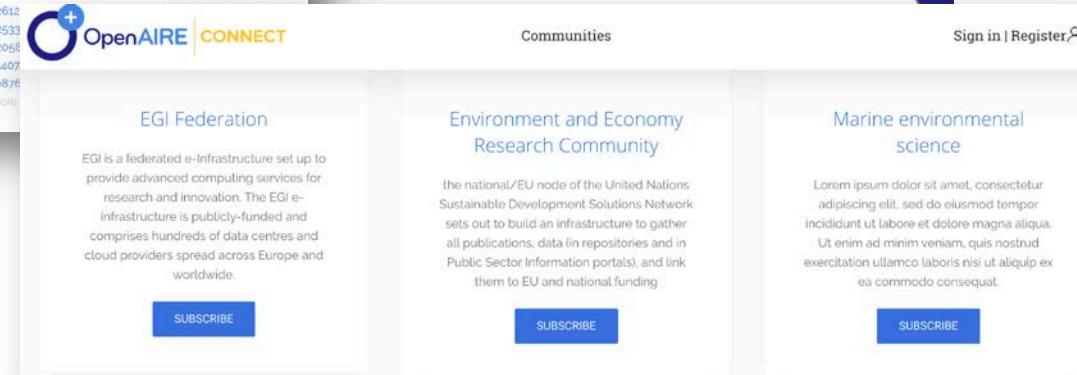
2612
2533
2058
407
876
ore

OpenAIRE CONNECT

Communities

Sign in | Register

EGI Federation

EGI is a federated e-Infrastructure set up to provide advanced computing services for research and innovation. The EGI e-infrastructure is publicly-funded and comprises hundreds of data centres and cloud providers spread across Europe and worldwide.

SUBSCRIBE

Environment and Economy Research Community

the national/EU node of the United Nations Sustainable Development Solutions Network sets out to build an infrastructure to gather all publications, data (in repositories and in Public Sector Information portals), and link them to EU and national funding

SUBSCRIBE

Marine environmental science

Lorem ipsum dolor sit amet, consectetur adipiscing elit, sed do eiusmod tempor incididunt ut labore et dolore magna aliqua. Ut enim ad minim veniam, quis nostrud exercitation ullamco laboris nisi ut aliquip ex ea commodo consequat.

SUBSCRIBE